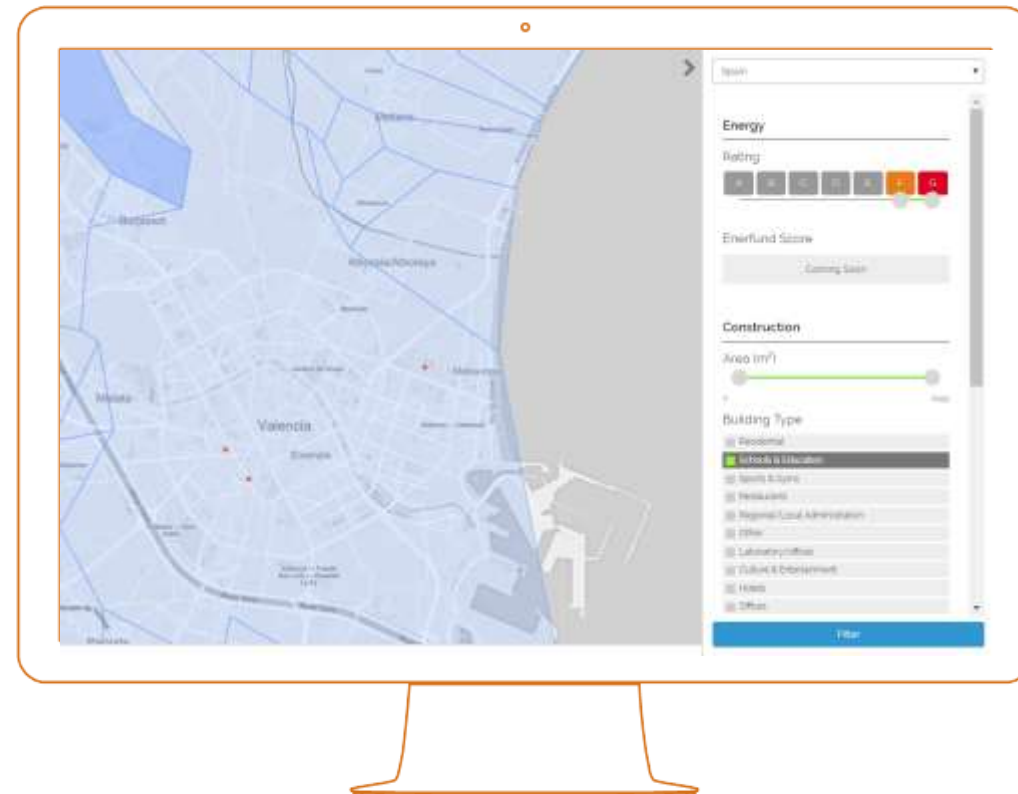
Spain

Energy

Rating

A B C D E F G

Enerfund Score

Coming Soon

Construction

Area (m²)

Building Type

Residential

Schools & Education

Sports & Gyms

Restaurants

Regional/Local Administration

Other

Laboratory/Offices

Culture & Entertainment

Hotels

Offices

Filter

Valencia

Benimaclet

Algirós

Mislata

Extramurs